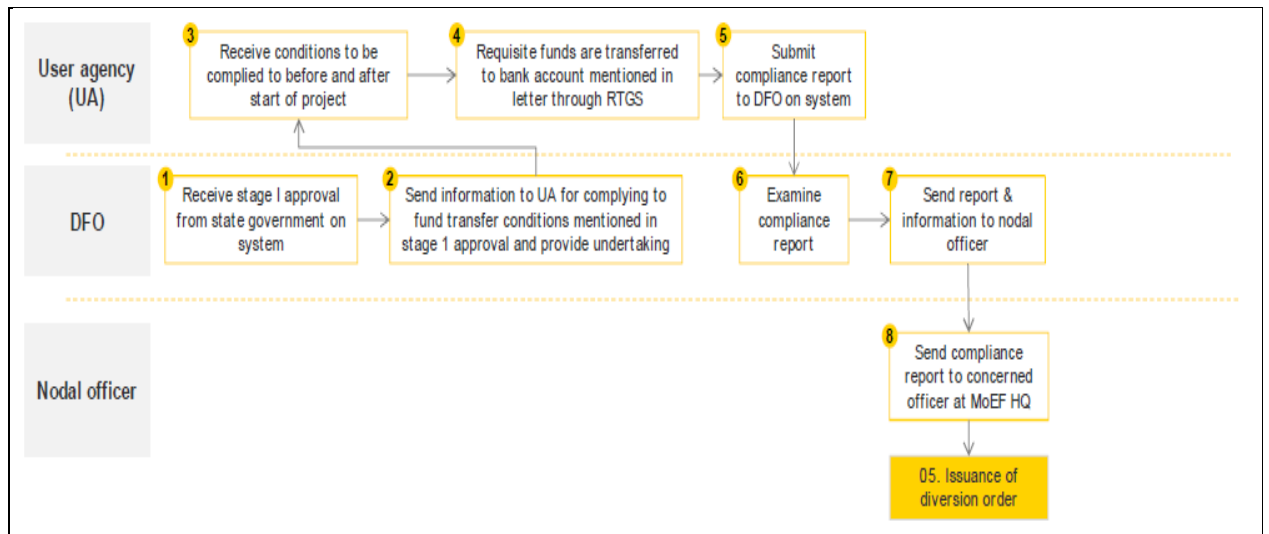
User agency (UA)

3 Receive conditions to be complied to before and after start of project

4 Requisite funds are transferred to bank account mentioned in letter through RTGS

5 Submit compliance report to DFO on system

DFO

1 Receive stage I approval from state government on system

2 Send information to UA for complying to fund transfer conditions mentioned in stage 1 approval and provide undertaking

6 Examine compliance report

7 Send report & information to nodal officer

Nodal officer

8 Send compliance report to concerned officer at MoEF HQ

05. Issuance of diversion order